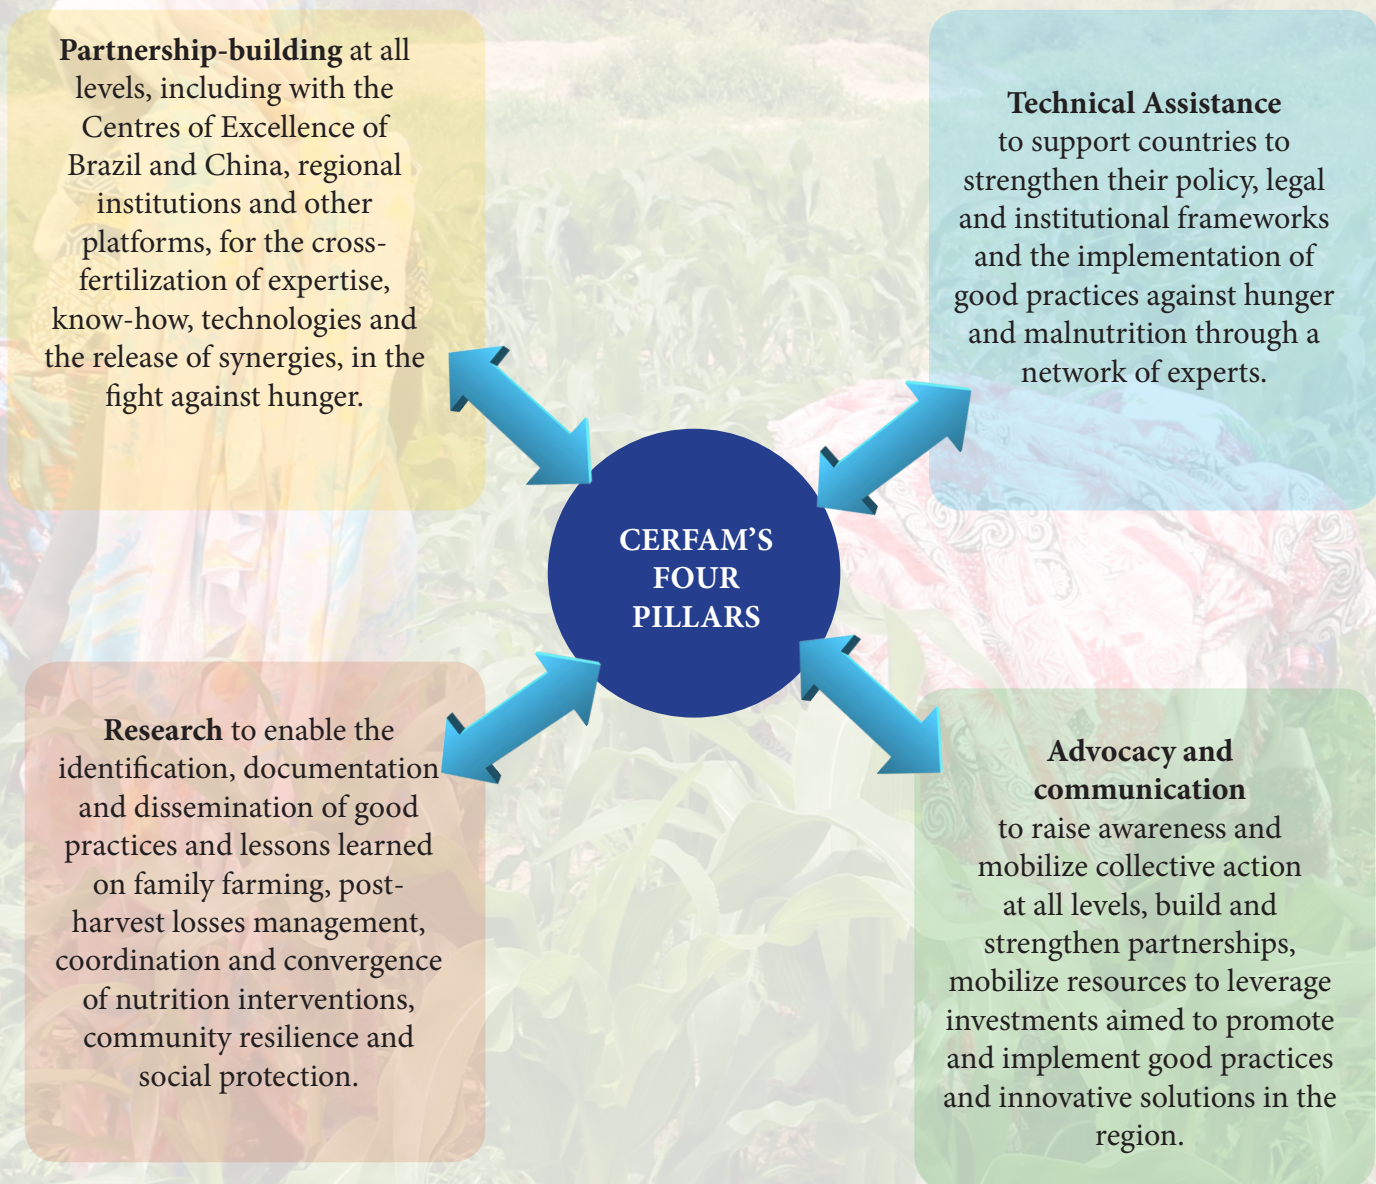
**Partnership-building** at all levels, including with the Centres of Excellence of Brazil and China, regional institutions and other platforms, for the cross-fertilization of expertise, know-how, technologies and the release of synergies, in the fight against hunger.

**Technical Assistance** to support countries to strengthen their policy, legal and institutional frameworks and the implementation of good practices against hunger and malnutrition through a network of experts.

CERFAM'S FOUR PILLARS

**Research** to enable the identification, documentation and dissemination of good practices and lessons learned on family farming, post-harvest losses management, coordination and convergence of nutrition interventions, community resilience and social protection.

**Advocacy and communication** to raise awareness and mobilize collective action at all levels, build and strengthen partnerships, mobilize resources to leverage investments aimed to promote and implement good practices and innovative solutions in the region.